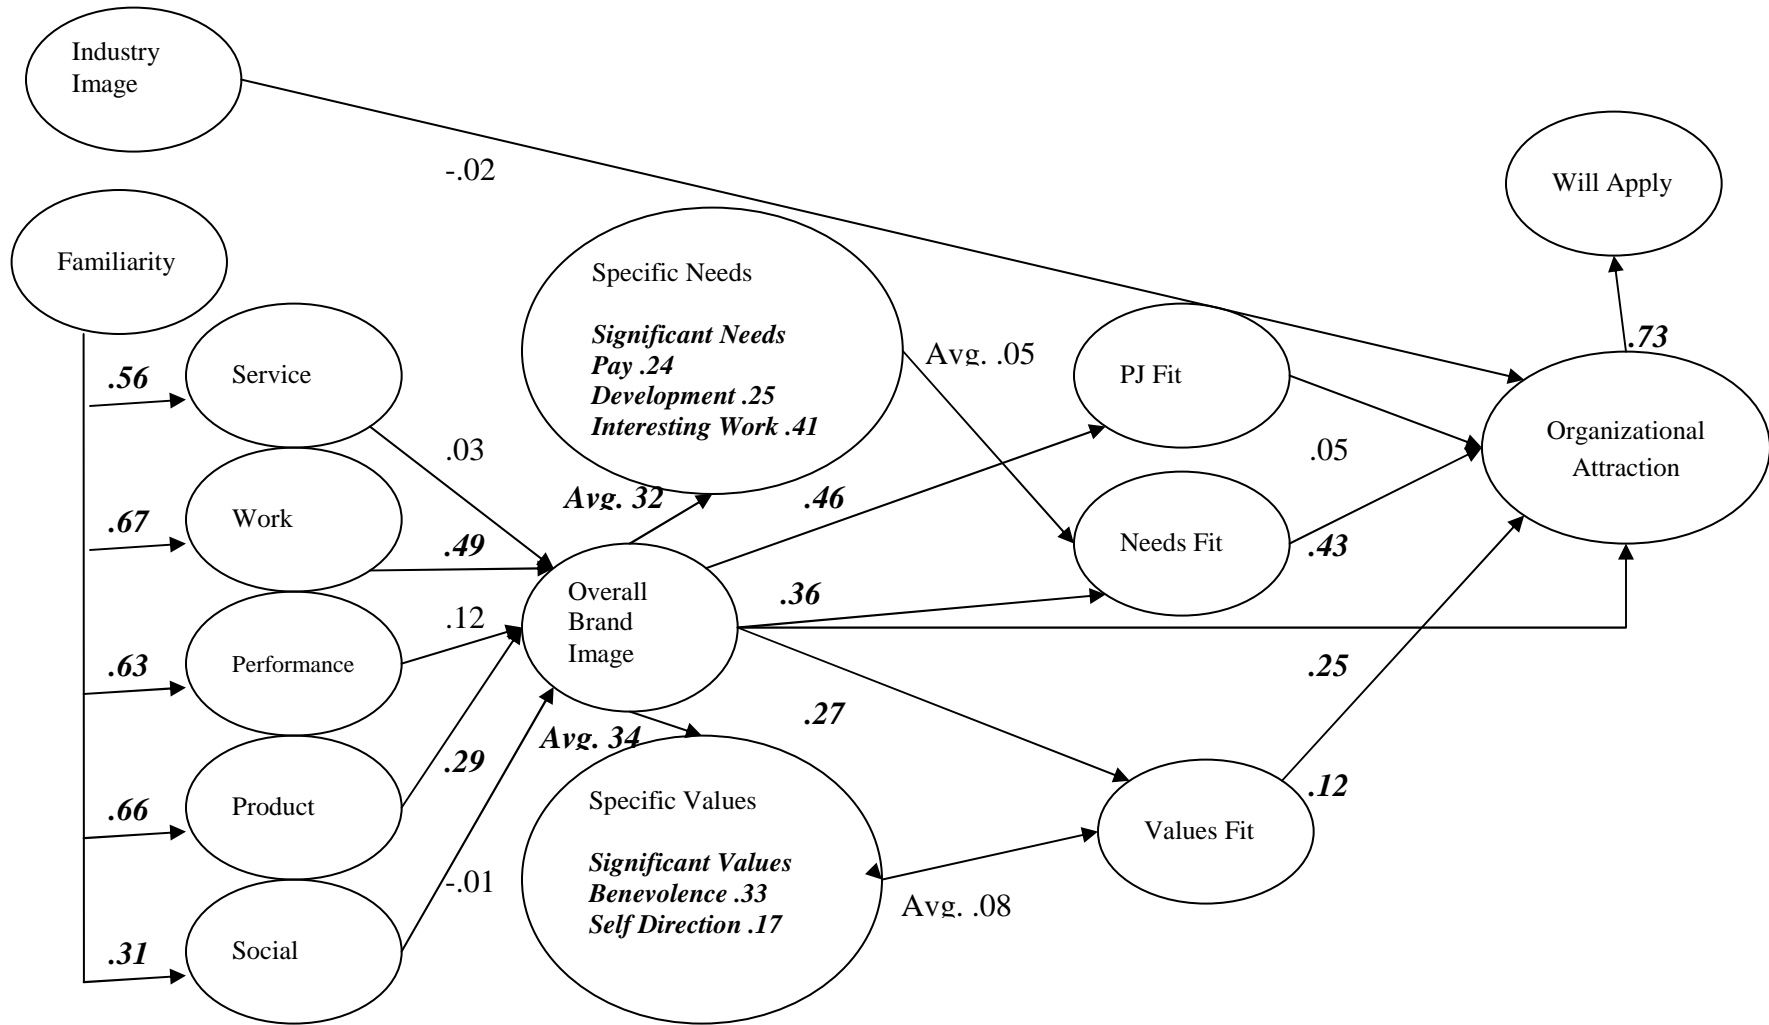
Industry Image

-.02

Will Apply

Familiarity

Specific Needs

Significant Needs
Pay .24
Development .25
Interesting Work .41

Avg. .05

PJ Fit

.73

Organizational Attraction

.56

Service

.03

.05

Avg. 32

.46

.67

Work

.49

Needs Fit

.43

Overall Brand Image

.36

.63

Performance

.12

.25

.27

Avg. 34

.29

.66

Product

Specific Values

Significant Values
Benevolence .33
Self Direction .17

Values Fit

.12

-.01

Avg. .08

.31

Social